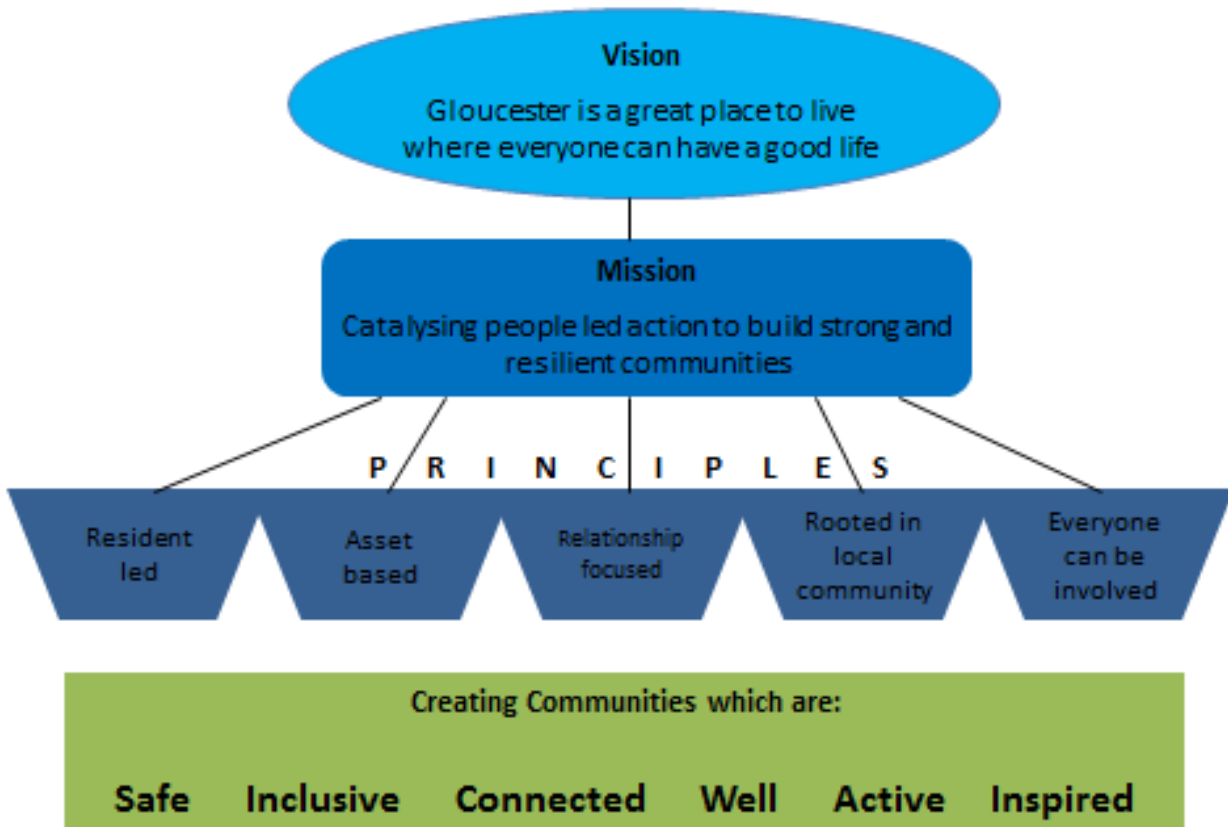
Vision

Gloucester is a great place to live where everyone can have a good life

Mission

Catalysing people led action to build strong and resilient communities

P R I N C I P L E S

Resident led

Asset based

Relationship focused

Rooted in local community

Everyone can be involved

Creating Communities which are:

Safe Inclusive Connected Well Active Inspired